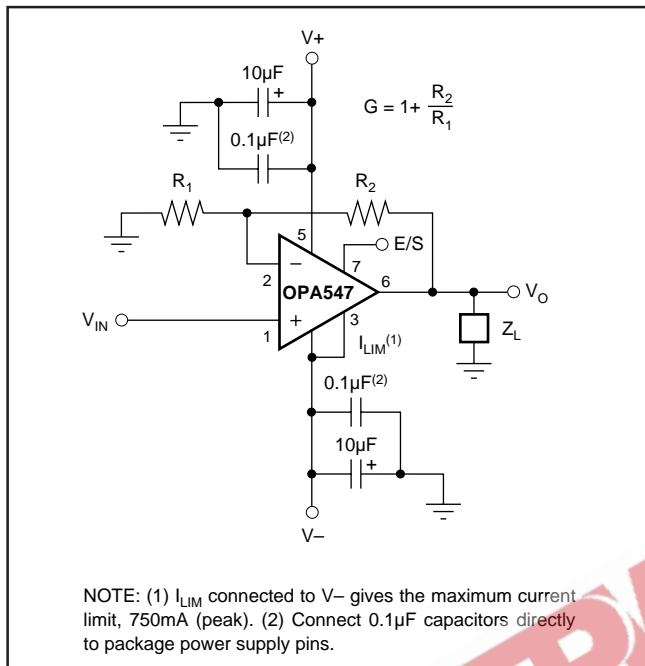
V+

10µF

+

$G = 1 + \frac{R_2}{R_1}$

0.1µF$^{(2)}$

$R_1$

$R_2$

5

E/S

7

2

–

6

OPA547

$V_O$

$V_{IN}$

+

3

$Z_L$

1

$I_{LIM}^{(1)}$

0.1µF$^{(2)}$

10µF

+

V–

NOTE: (1) $I_{LIM}$ connected to V– gives the maximum current limit, 750mA (peak). (2) Connect 0.1µF capacitors directly to package power supply pins.